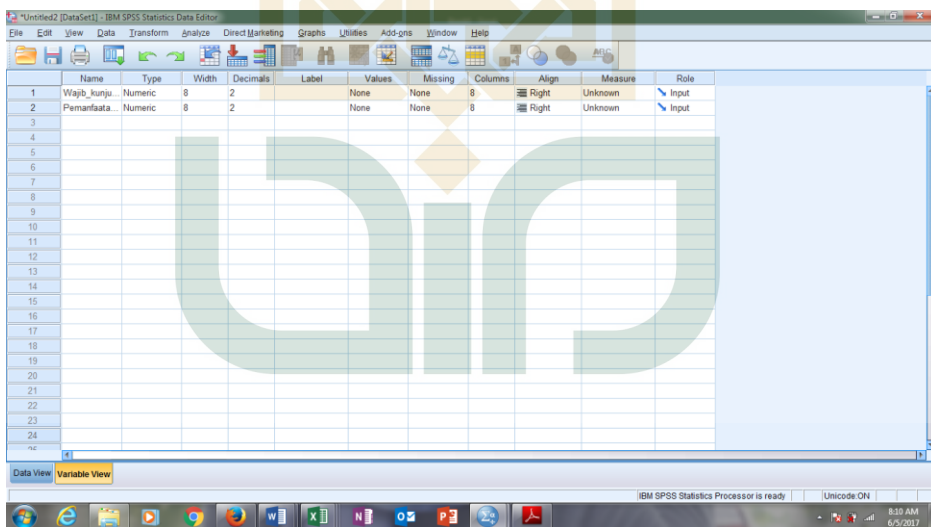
*Untitled2 [DataSet1] - IBM SPSS Statistics Data Editor

File Edit View Data Transform Analyze Direct Marketing Graphs Utilities Add-ons Window Help

| | Name | Type | Width | Decimals | Label | Values | Missing | Columns | Align | Measure | Role |
|---|---|---|---|---|---|---|---|---|---|---|---|
| 1 | Wajib_kunju... | Numeric | 8 | 2 | | None | None | 8 | Right | Unknown | Input |
| 2 | Pemanfaata... | Numeric | 8 | 2 | | None | None | 8 | Right | Unknown | Input |
| 3 | | | | | | | | | | | |
| 4 | | | | | | | | | | | |
| 5 | | | | | | | | | | | |
| 6 | | | | | | | | | | | |
| 7 | | | | | | | | | | | |
| 8 | | | | | | | | | | | |
| 9 | | | | | | | | | | | |
| 10 | | | | | | | | | | | |
| 11 | | | | | | | | | | | |
| 12 | | | | | | | | | | | |
| 13 | | | | | | | | | | | |
| 14 | | | | | | | | | | | |
| 15 | | | | | | | | | | | |
| 16 | | | | | | | | | | | |
| 17 | | | | | | | | | | | |
| 18 | | | | | | | | | | | |
| 19 | | | | | | | | | | | |
| 20 | | | | | | | | | | | |
| 21 | | | | | | | | | | | |
| 22 | | | | | | | | | | | |
| 23 | | | | | | | | | | | |
| 24 | | | | | | | | | | | |

Data View Variable View

IBM SPSS Statistics Processor is ready Unicode:ON

8:10 AM
6/5/2017